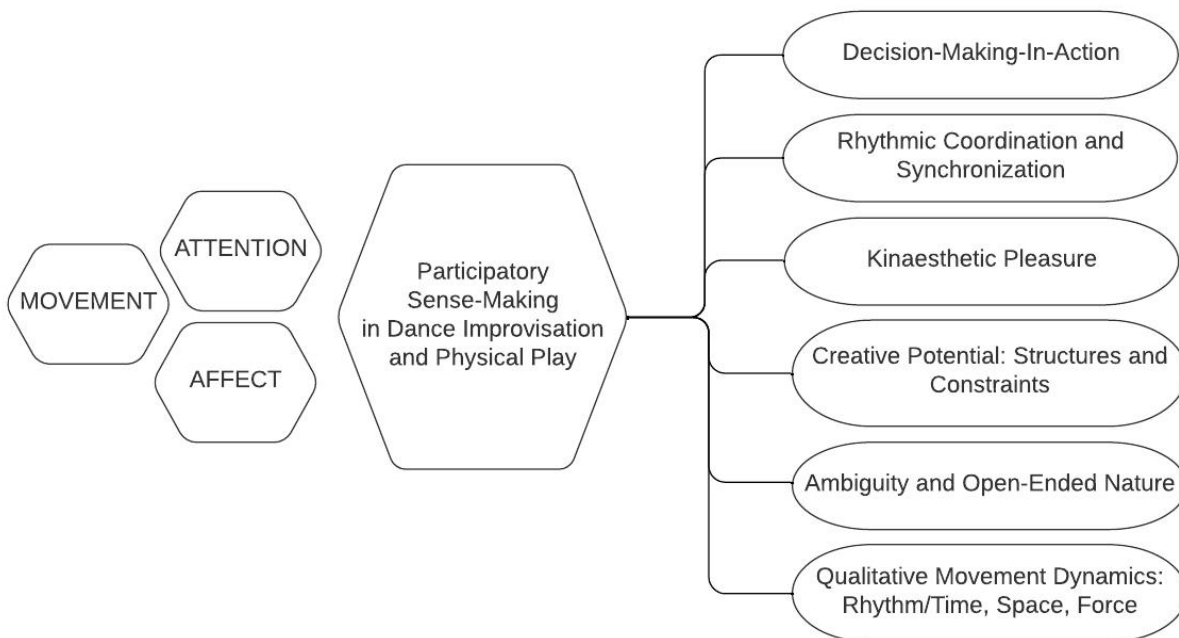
MOVEMENT

ATTENTION

AFFECT

Participatory Sense-Making in Dance Improvisation and Physical Play

Decision-Making-In-Action

Rhythmic Coordination and Synchronization

Kinaesthetic Pleasure

Creative Potential: Structures and Constraints

Ambiguity and Open-Ended Nature

Qualitative Movement Dynamics: Rhythm/Time, Space, Force